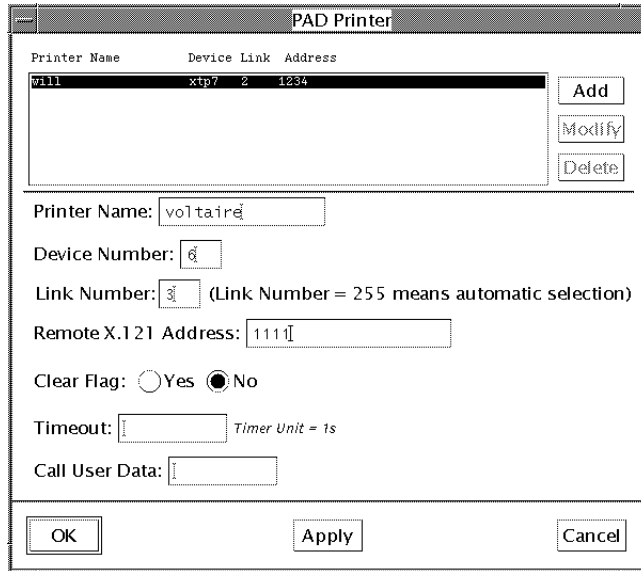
PAD Printer

| Printer Name | Device | Link | Address |
|---|---|---|---|
| will | xtp7 | 2 | 1234 |

Add

Modify

Delete

Printer Name: voltaire

Device Number: 6

Link Number: 3 (Link Number = 255 means automatic selection)

Remote X.121 Address: 1111

Clear Flag: Yes No

Timeout: Timer Unit = 1s

Call User Data:

OK

Apply

Cancel